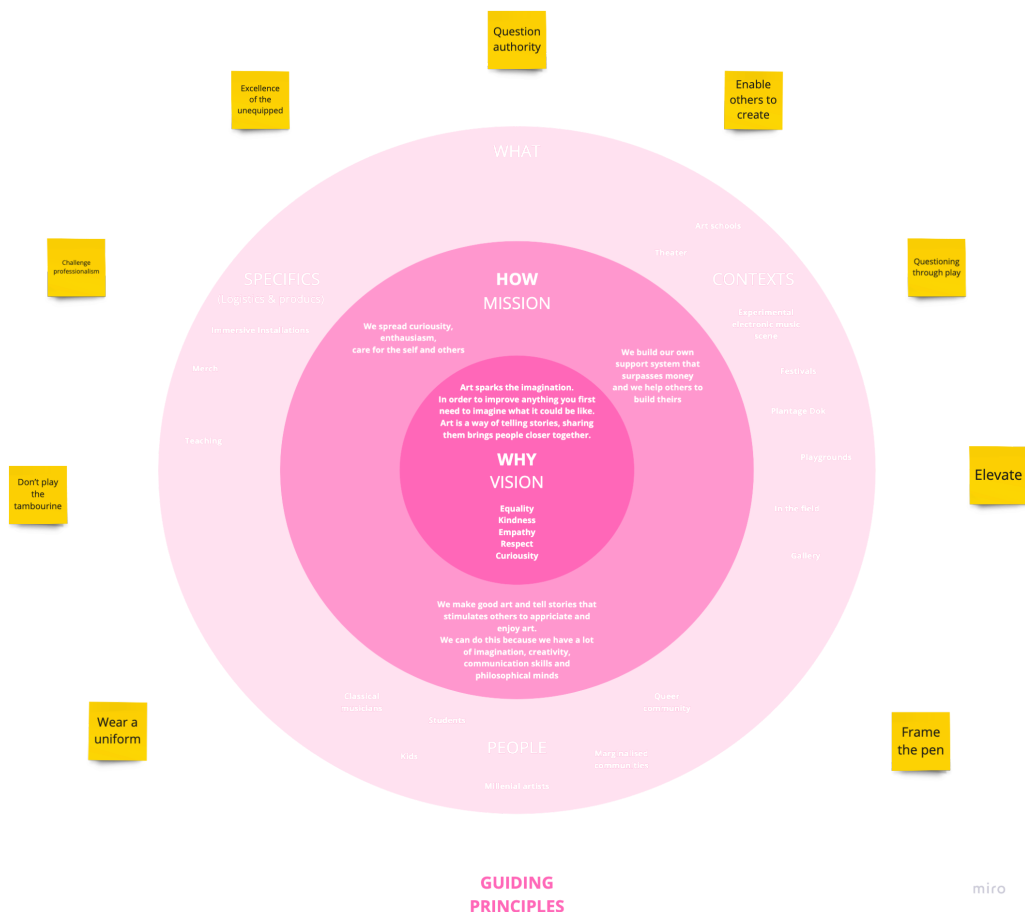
Question authority

Excellence of the unequipped

Enable others to create

WHAT

Art schools

Theater

Challenge professionalism

SPECIFICS
(Logistics & products)

HOW
MISSION

CONTEXTS

Questioning through play

Immersive installations

We spread curiousity, enthausiasm, care for the self and others

Experimental electronic music scene

Merch

We build our own support system that surpasses money and we help others to build theirs

Festivals

Art sparks the imagination. In order to improve anything you first need to imagine what it could be like. Art is a way of telling stories, sharing them brings people closer together.

Plantage Dok

Teaching

Playgrounds

WHY
VISION

Elevate

Don't play the tambourine

Equality
Kindness
Empathy
Respect
Curiousity

In the field

Gallery

We make good art and tell stories that stimulates others to appriciate and enjoy art.
We can do this because we have a lot of imagination, creativity, communication skills and philosophical minds

Classical musicians

Queer community

Wear a uniform

Students

PEOPLE

Frame the pen

Kids

Marginalized communities

Millenial artists

GUIDING PRINCIPLES

miro